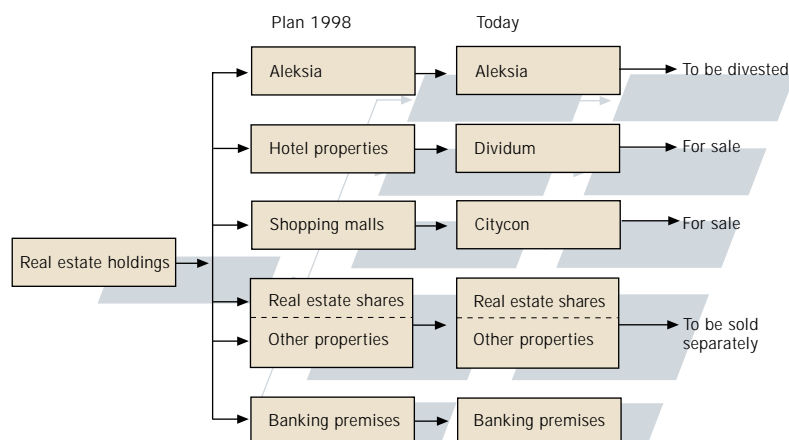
Plan 1998

Today

Real estate holdings

Aleksia

Aleksia

To be divested

Hotel properties

Dividum

For sale

Shopping malls

Citycon

For sale

Real estate shares

Other properties

Real estate shares

Other properties

To be sold separately

Banking premises

Banking premises